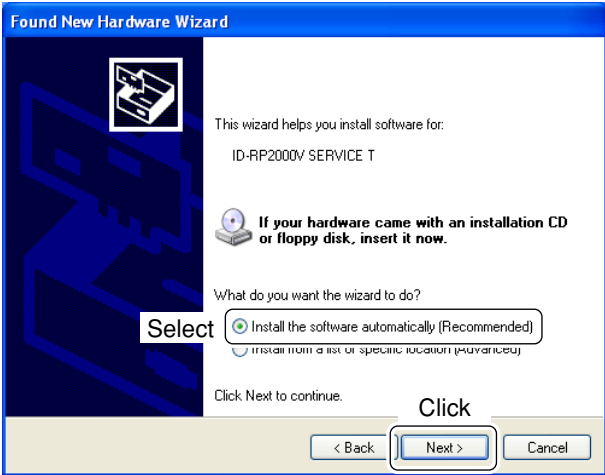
Found New Hardware Wizard

This wizard helps you install software for:

ID-RP2000V SERVICE T

If your hardware came with an installation CD or floppy disk, insert it now.

What do you want the wizard to do?

Select

Install the software automatically (Recommended)

Install from a list or specific location (Advanced)

Click Next to continue.

Click

< Back

Next >

Cancel